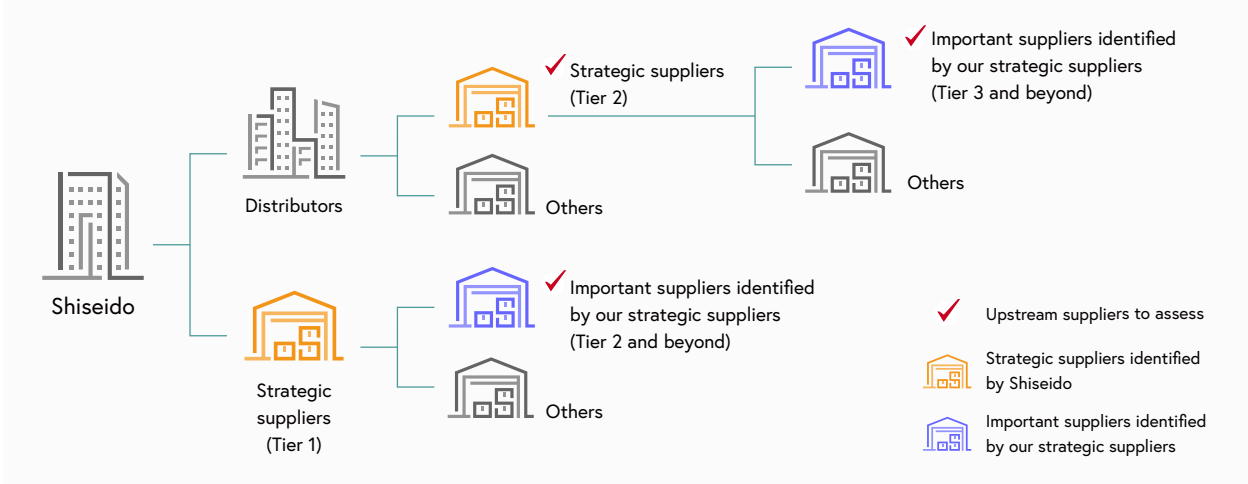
Shiseido

Distributors

Strategic suppliers (Tier 1)

Strategic suppliers (Tier 2)

Others

Important suppliers identified by our strategic suppliers (Tier 3 and beyond)

Others

Important suppliers identified by our strategic suppliers (Tier 2 and beyond)

Others

Upstream suppliers to assess

Strategic suppliers identified by Shiseido

Important suppliers identified by our strategic suppliers